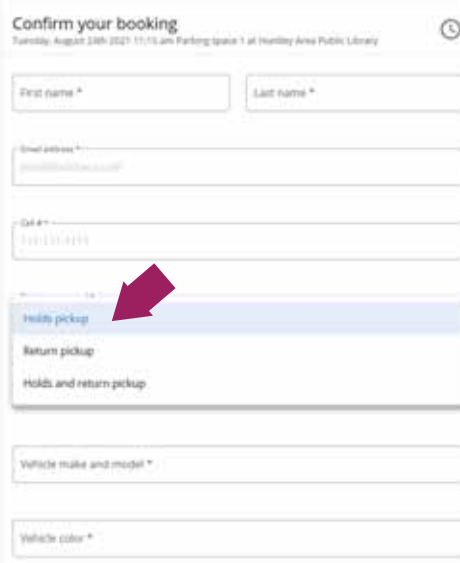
Confirm your booking
Tuesday, August 24th 2021 11:15 am Parking Space 1 at Huntley Area Public Library

First name *

Last name *

Email address *

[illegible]

Cell # *

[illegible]

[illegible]

Holds pickup

Return pickup

Holds and return pickup

Vehicle make and model *

Vehicle color *